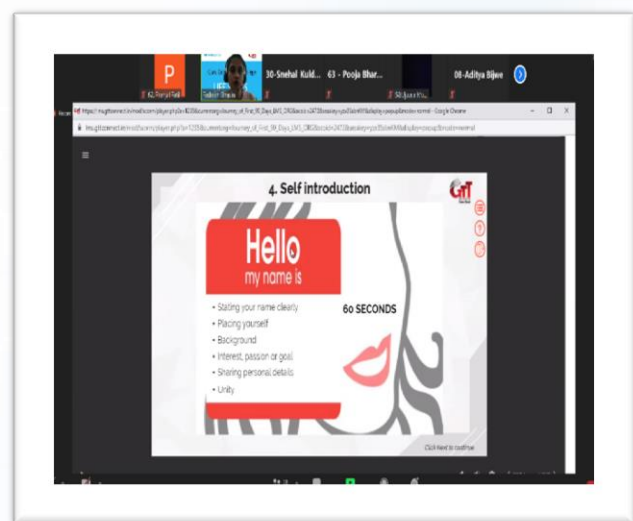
P

30-Snehal Kuld...

63 - Pooja Bhar...

06-Aditya Bijwe

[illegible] - Google Chrome

4. Self introduction

GTT

Hello
my name is

• Stating your name clearly
• Placing yourself
• Background
• Interest, passion or goal
• Sharing personal details
• Unity

60 SECONDS

Click Next to continue